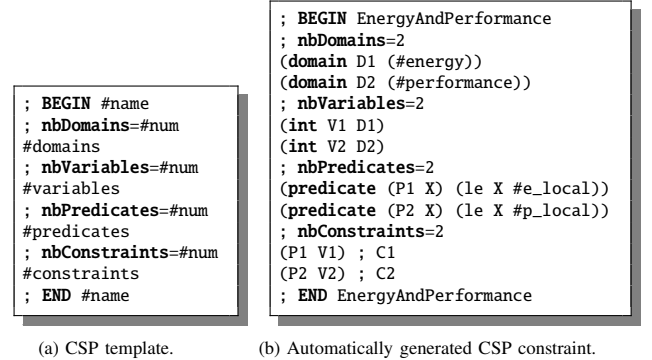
; BEGIN #name
; nbDomains=#num
#domains
; nbVariables=#num
#variables
; nbPredicates=#num
#predicates
; nbConstraints=#num
#constraints
; END #name

(a) CSP template.

; BEGIN EnergyAndPerformance
; nbDomains=2
(domain D1 (#energy))
(domain D2 (#performance))
; nbVariables=2
(int V1 D1)
(int V2 D2)
; nbPredicates=2
(predicate (P1 X) (le X #e_local))
(predicate (P2 X) (le X #p_local))
; nbConstraints=2
(P1 V1) ; C1
(P2 V2) ; C2
; END EnergyAndPerformance

(b) Automatically generated CSP constraint.